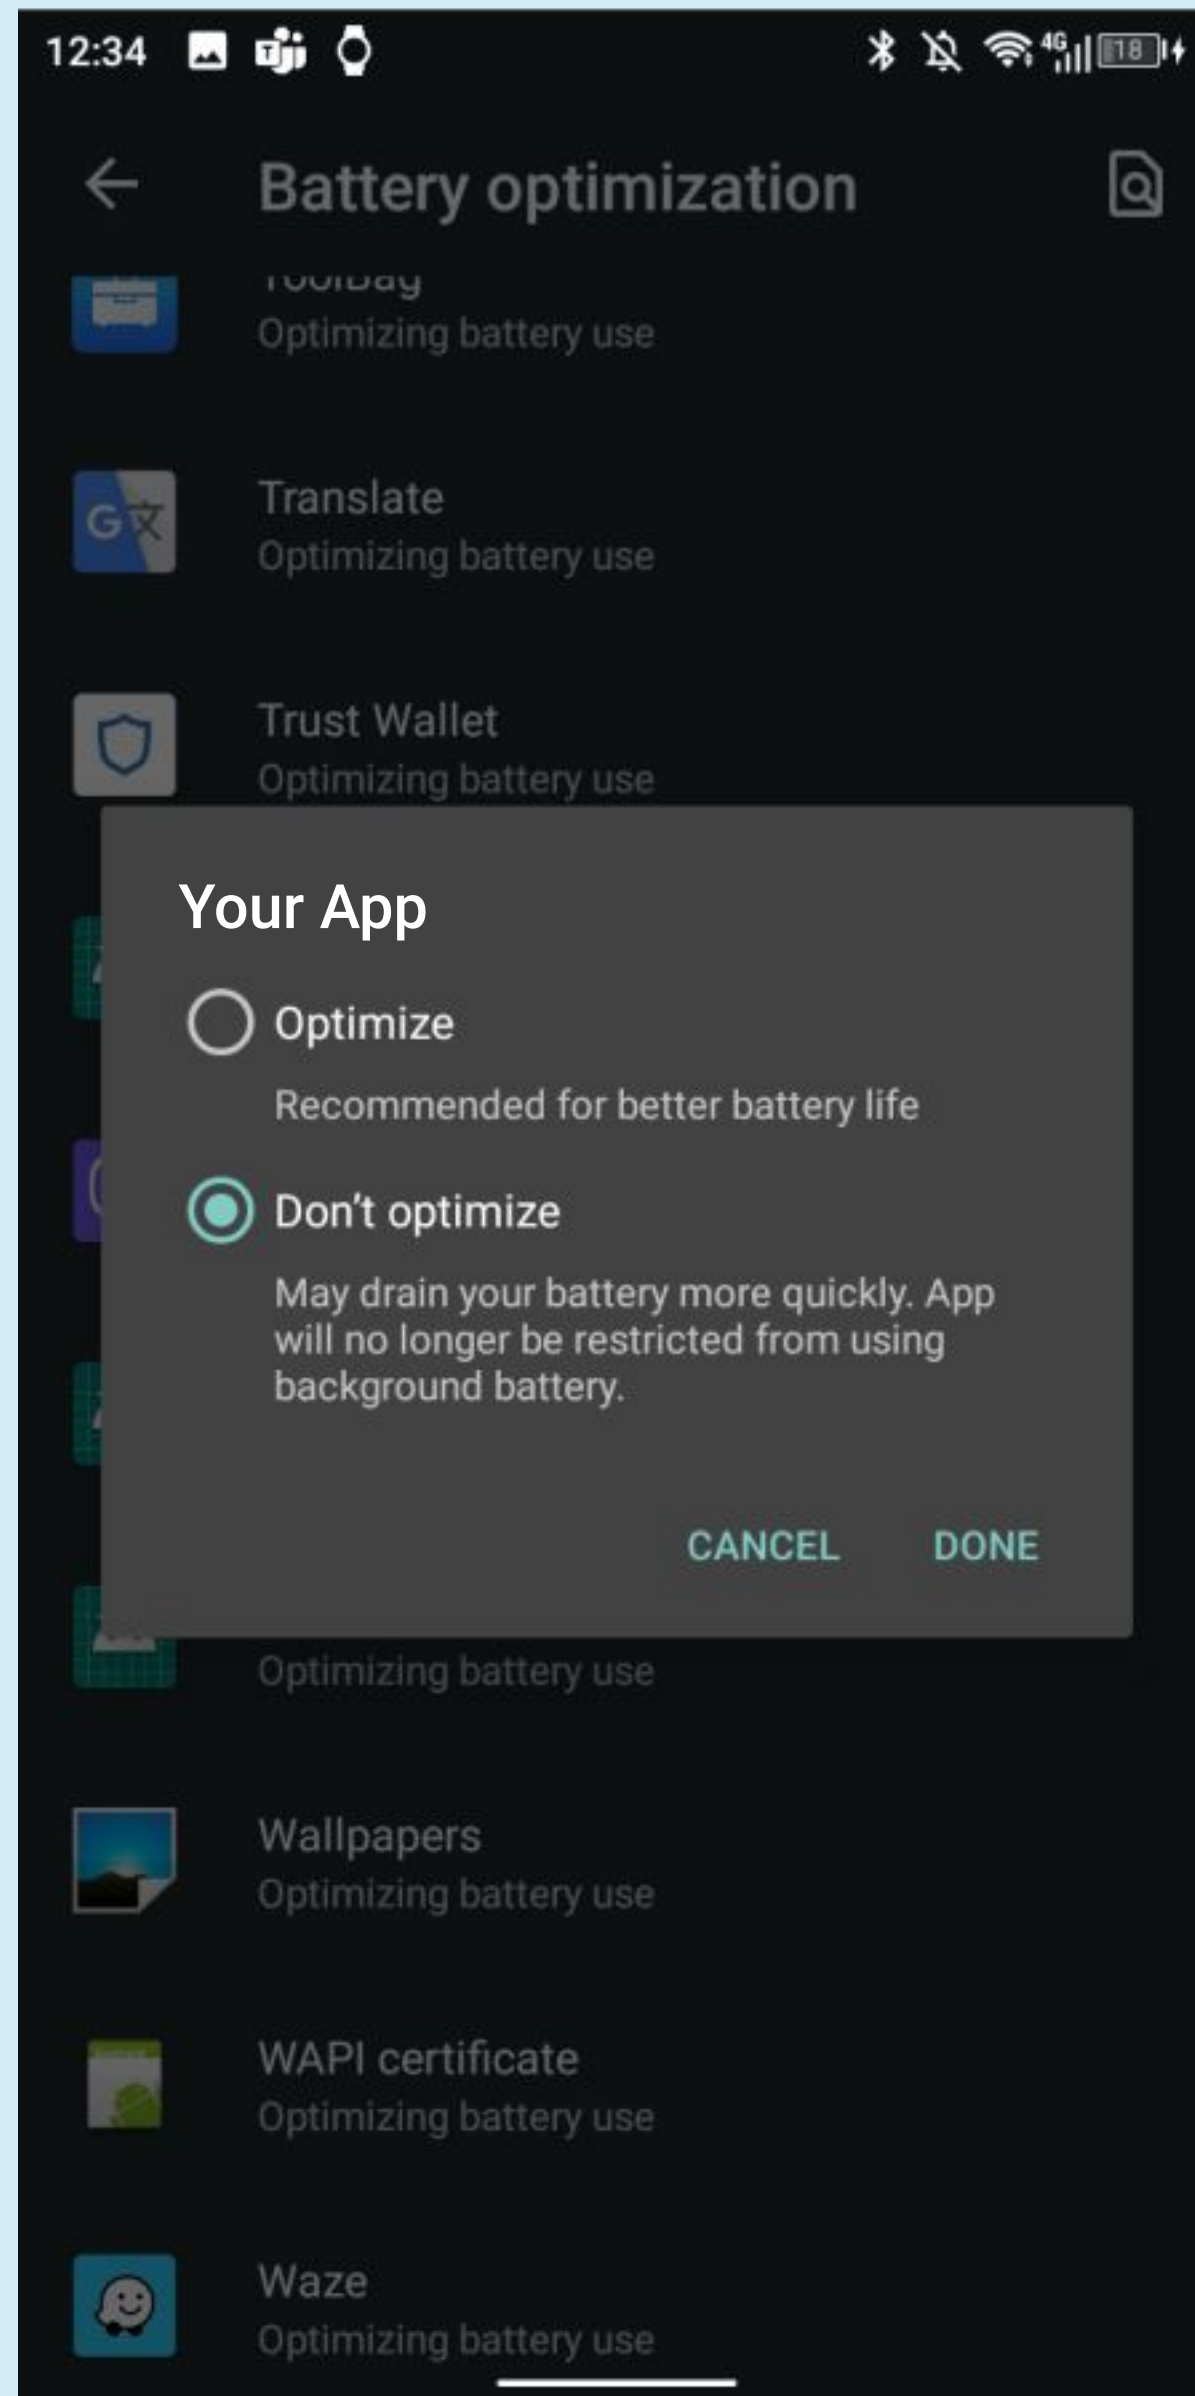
12:34 4G 18

Battery optimization

ToolBag
Optimizing battery use

Translate
Optimizing battery use

Trust Wallet
Optimizing battery use

Your App

Optimize

Recommended for better battery life

Don’t optimize

May drain your battery more quickly. App will no longer be restricted from using background battery.

CANCEL DONE

Optimizing battery use

Wallpapers
Optimizing battery use

WAPI certificate
Optimizing battery use

Waze
Optimizing battery use